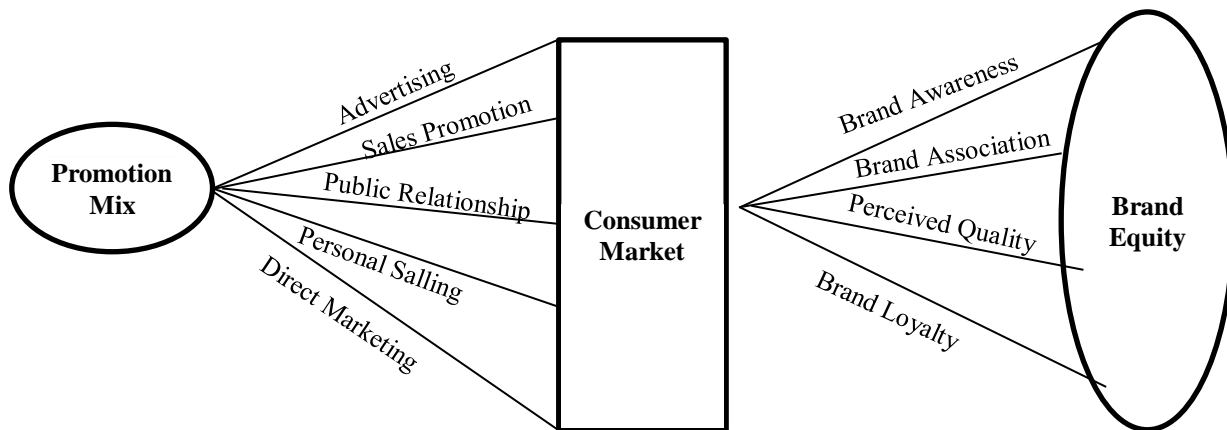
Promotion Mix

Advertising

Sales Promotion

Public Relationship

Personal Salling

Direct Marketing

Consumer Market

Brand Awareness

Brand Association

Perceived Quality

Brand Loyalty

Brand Equity